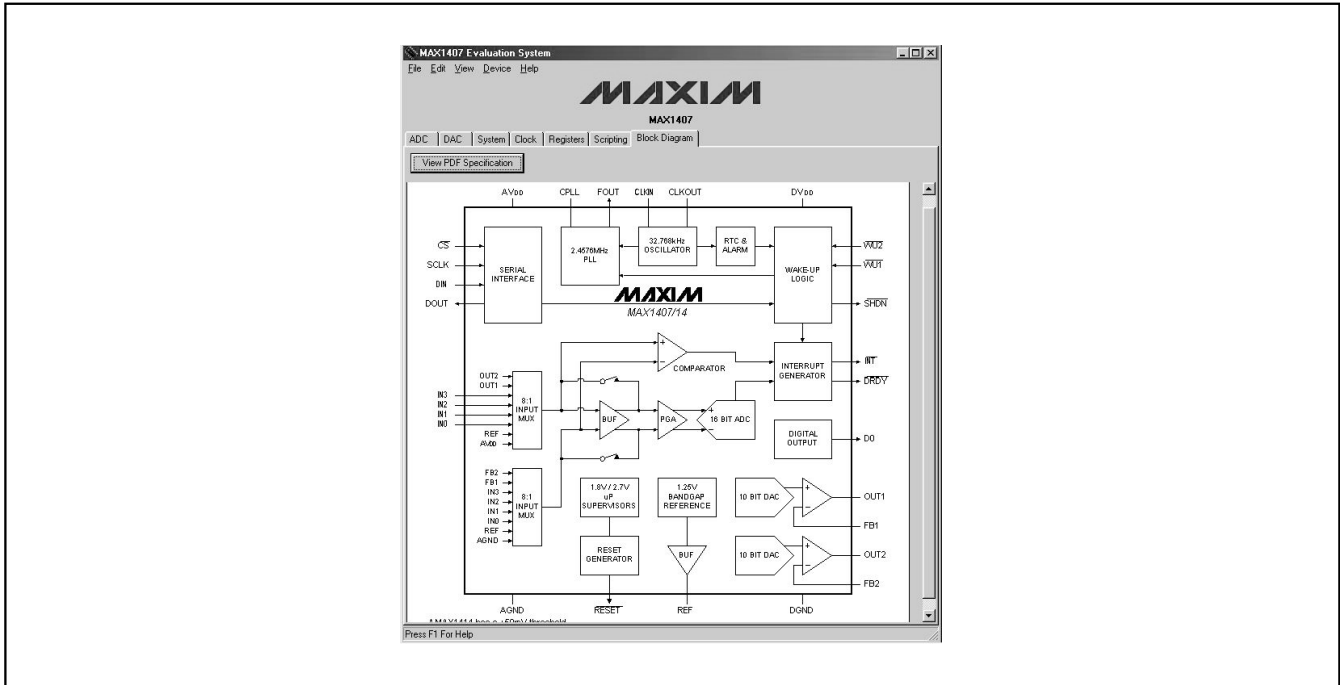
MAX1407 Evaluation System
File Edit View Device Help
MAXIM
MAX1407
ADC | DAC | System | Clock | Registers | Scripting | Block Diagram
View PDF Specification

AVDD CPLL FOUT CLKIN CLKOUT DVDD

$\overline{CS}$
SCLK
DIN
DOUT
SERIAL INTERFACE
2.4576MHz PLL
32.768kHz OSCILLATOR
RTC & ALARM
WAKE-UP LOGIC
$\overline{WU2}$
$\overline{WU1}$
$\overline{SHDN}$
MAXIM
MAX1407/14

OUT2
OUT1
IN3
IN2
IN1
IN0
REF
AVDD
8:1 INPUT MUX
COMPARATOR
INTERRUPT GENERATOR
$\overline{INT}$
$\overline{DRDY}$
BUF
PGA
16 BIT ADC
DIGITAL OUTPUT
D0

FB2
FB1
IN3
IN2
IN1
IN0
REF
AGND
8:1 INPUT MUX
1.8V / 2.7V uP SUPERVISORS
1.25V BANDGAP REFERENCE
10 BIT DAC
OUT1
FB1
RESET GENERATOR
BUF
10 BIT DAC
OUT2
FB2

AGND $\overline{RESET}$ REF DGND
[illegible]
Press F1 For Help